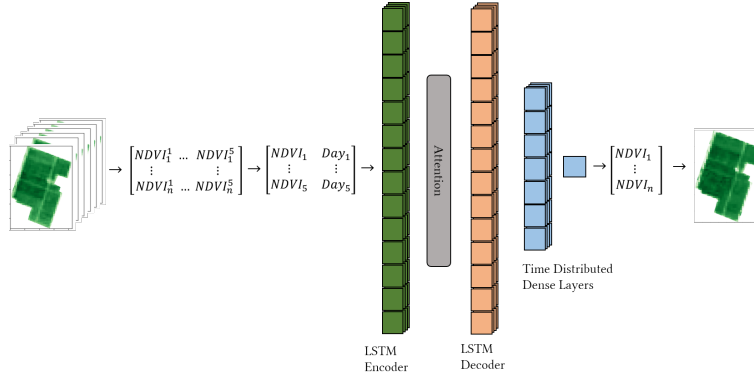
$\rightarrow \begin{bmatrix} NDVI_1^1 & \dots & NDVI_1^5 \\ \vdots & & \vdots \\ NDVI_n^1 & \dots & NDVI_n^5 \end{bmatrix} \rightarrow \begin{bmatrix} NDVI_1 & Day_1 \\ \vdots & \vdots \\ NDVI_5 & Day_5 \end{bmatrix} \rightarrow$

Attention

$\rightarrow \begin{bmatrix} NDVI_1 \\ \vdots \\ NDVI_n \end{bmatrix} \rightarrow$

Time Distributed Dense Layers

LSTM Encoder

LSTM Decoder